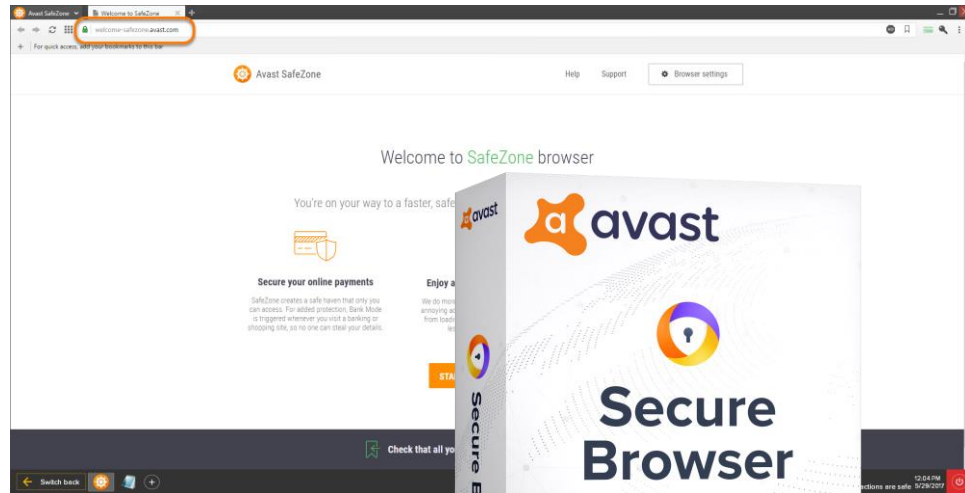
Avast SafeZone
Welcome to SafeZone
welcome-safezone.avast.com
For quick access, add your bookmarks to this bar

Avast SafeZone
Help
Support
Browser settings

Welcome to SafeZone browser

You're on your way to a faster, safe

Secure your online payments

SafeZone creates a safe haven that only you can access. For added protection, Bank Mode is triggered whenever you visit a banking or shopping site, so no one can steal your details.

Enjoy a

We do more annoying ads from loadi

STA

Check that all yo

Switch back

12:04 PM
ctions are safe 9/29/2017

avast

avast

Secure Browser

Secure B